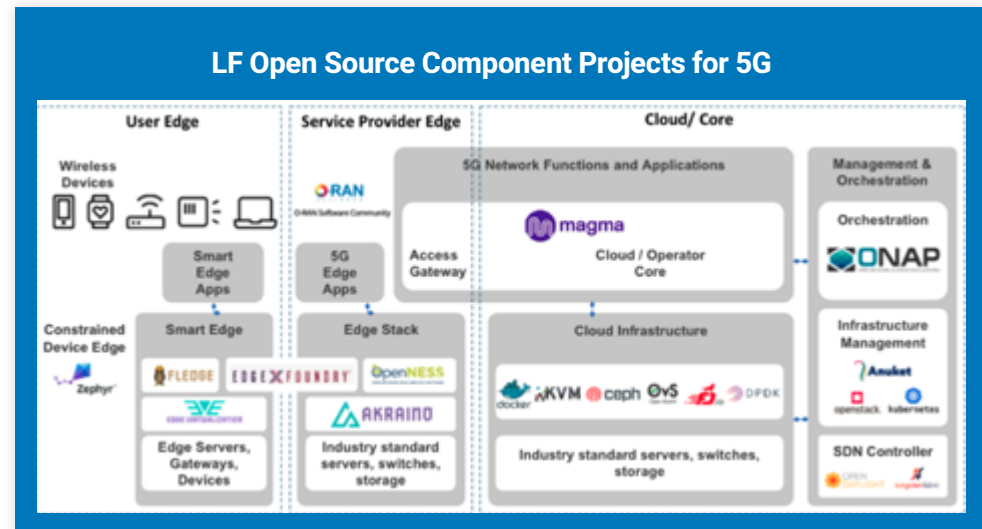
LF Open Source Component Projects for 5G

User Edge

Wireless Devices

Smart Edge Apps

Constrained Device Edge

Zephyr

Smart Edge

FLEDGE

EDGE X FOUNDRY

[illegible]

Edge Servers, Gateways, Devices

Service Provider Edge

O-RAN

O-RAN Software Community

5G Edge Apps

Edge Stack

OpenNESS

AKRAINO

Industry standard servers, switches, storage

Cloud/ Core

5G Network Functions and Applications

magma

Access Gateway

Cloud / Operator Core

Cloud Infrastructure

docker

KVM

ceph

OvS

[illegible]

DPDK

Industry standard servers, switches, storage

Management & Orchestration

Orchestration

ONAP

Infrastructure Management

Anuket

openstack

kubernetes

SDN Controller

OPEN DAYLIGHT

tungstenfabric